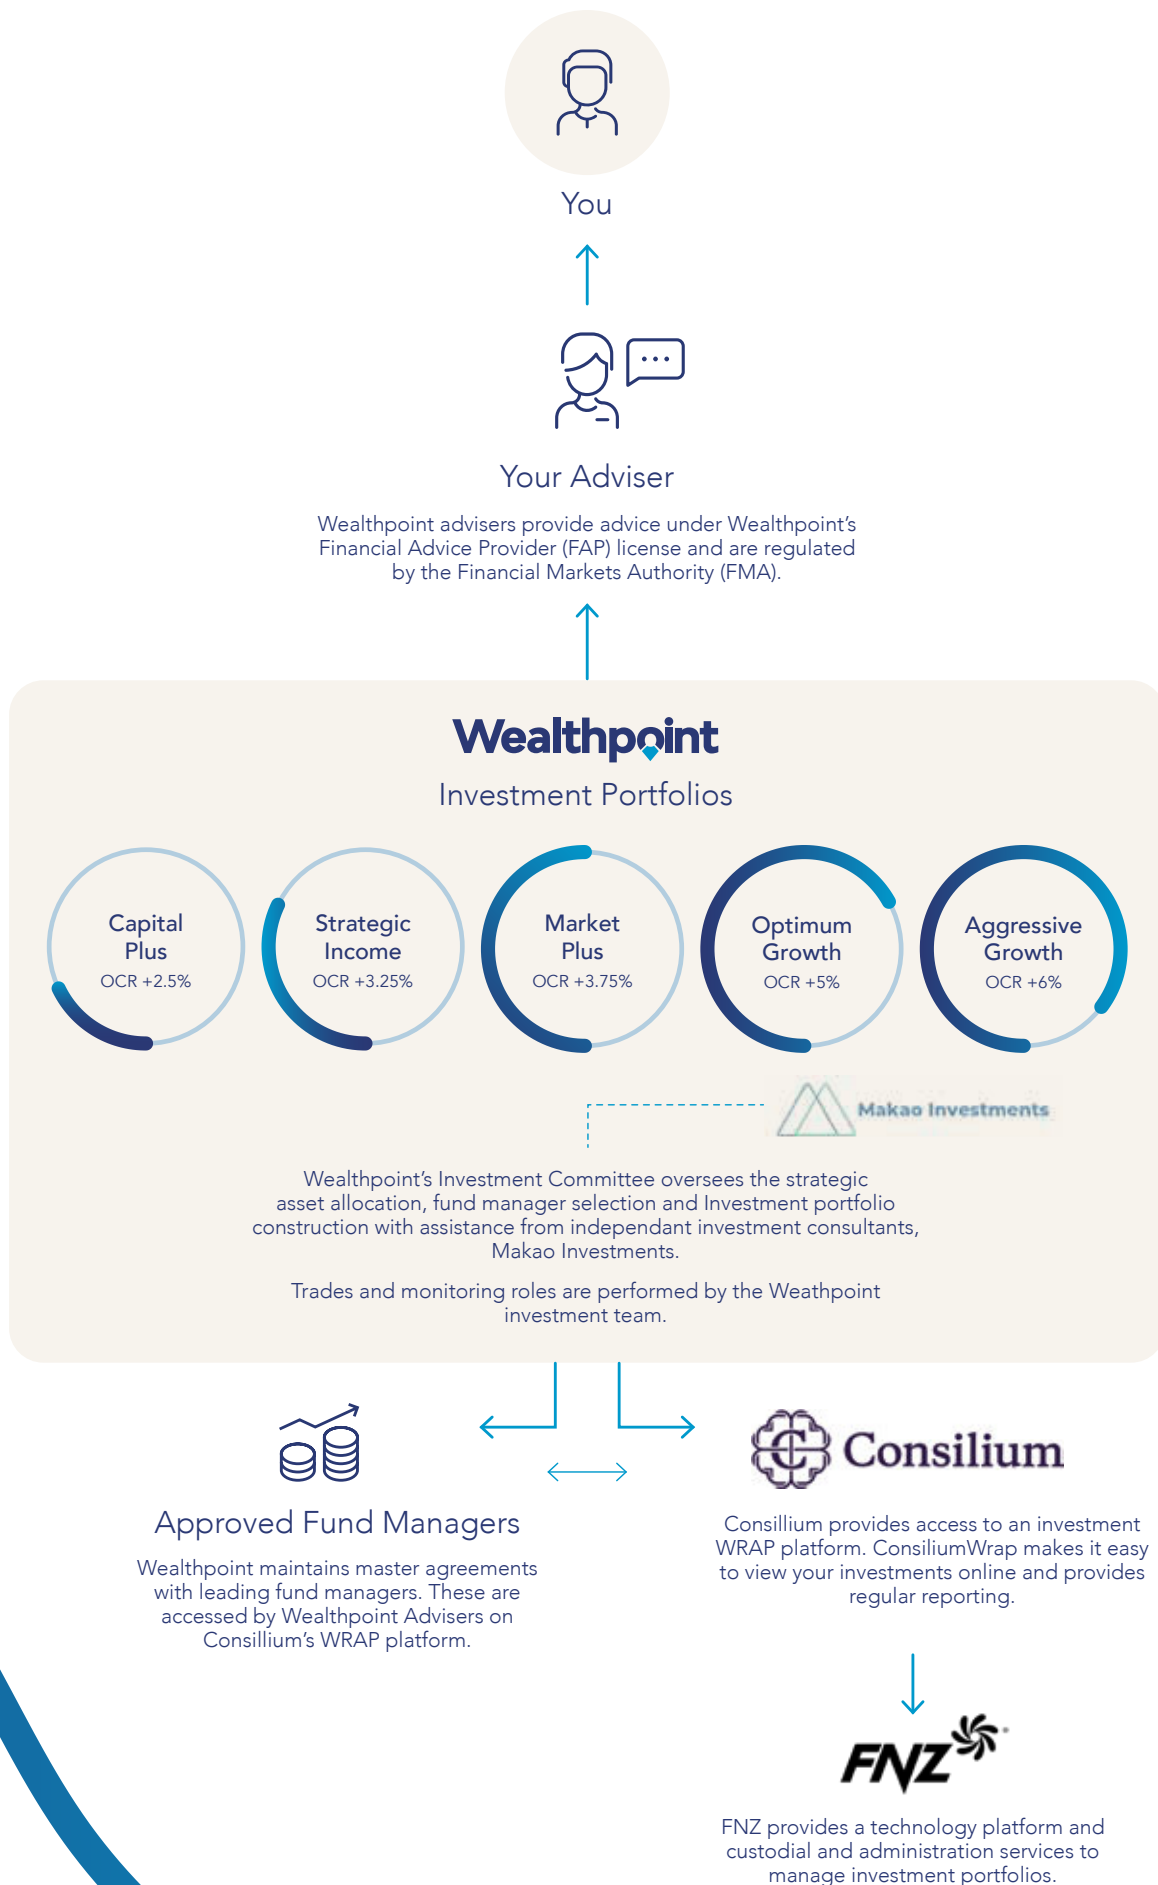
You

Your Adviser

Wealthpoint advisers provide advice under Wealthpoint's Financial Advice Provider (FAP) license and are regulated by the Financial Markets Authority (FMA).

Wealthpoint

Investment Portfolios

Capital Plus
OCR +2.5%

Strategic Income
OCR +3.25%

Market Plus
OCR +3.75%

Optimum Growth
OCR +5%

Aggressive Growth
OCR +6%

Makao Investments

Wealthpoint's Investment Committee oversees the strategic asset allocation, fund manager selection and Investment portfolio construction with assistance from independant investment consultants, Makao Investments.

Trades and monitoring roles are performed by the Weathpoint investment team.

Approved Fund Managers

Wealthpoint maintains master agreements with leading fund managers. These are accessed by Wealthpoint Advisers on Consillium's WRAP platform.

Consilium

Consillium provides access to an investment WRAP platform. ConsiliumWrap makes it easy to view your investments online and provides regular reporting.

FNZ

FNZ provides a technology platform and custodial and administration services to manage investment portfolios.